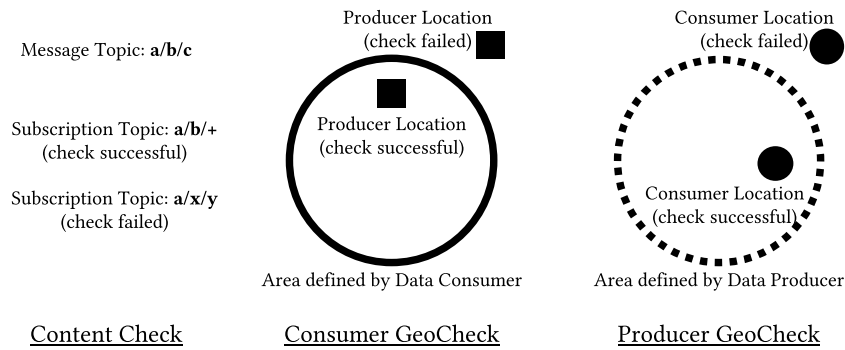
Message Topic: **a/b/c**

Subscription Topic: **a/b/+**
(check successful)

Subscription Topic: **a/x/y**
(check failed)

Content Check

Producer Location
(check failed)

Producer Location
(check successful)

Area defined by Data Consumer

Consumer GeoCheck

Consumer Location
(check failed)

Consumer Location
(check successful)

Area defined by Data Producer

Producer GeoCheck